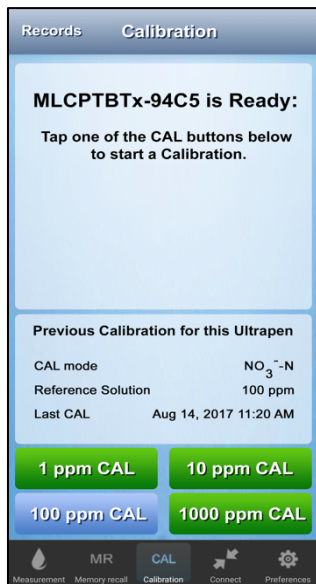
Records Calibration

MLCPTBTx-94C5 is Ready:

Tap one of the CAL buttons below to start a Calibration.

Previous Calibration for this Ultrapen

CAL mode $NO_3^-$-N

Reference Solution 100 ppm

Last CAL Aug 14, 2017 11:20 AM

1 ppm CAL

10 ppm CAL

100 ppm CAL

1000 ppm CAL

Measurement

MR Memory recall

CAL Calibration

Connect

Preferences